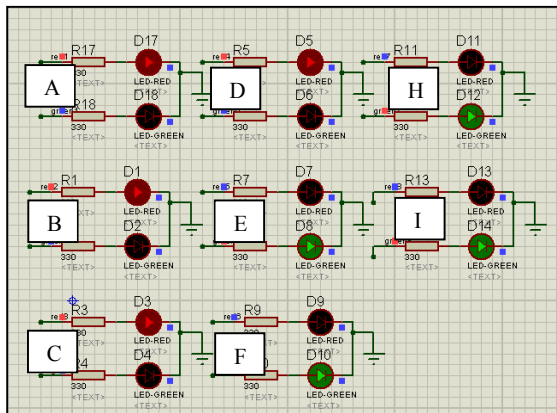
A
R17 D17
re
330
LED-RED
<TEXT>
R18 D18
green
330
LED-GREEN
<TEXT>
<TEXT>

D
R5 D5
re
LED-RED
<TEXT>
D6
gre
330
LED-GREEN
<TEXT>
<TEXT>

H
R11 D11
re
LED-RED
<TEXT>
D12
330
LED-GREEN
<TEXT>
<TEXT>

B
R1 D1
re
LED-RED
<TEXT>
D2
330
LED-GREEN
<TEXT>
<TEXT>

E
R7 D7
re
LED-RED
<TEXT>
D8
330
LED-GREEN
<TEXT>
<TEXT>

I
R13 D13
re
LED-RED
<TEXT>
D14
gre
330
LED-GREEN
<TEXT>
<TEXT>

C
R3 D3
re
30
LED-RED
<TEXT>
24 D4
LED-GREEN
<TEXT>
<TEXT>

F
R9 D9
re
LED-RED
<TEXT>
D10
LED-GREEN
<TEXT>
<TEXT>